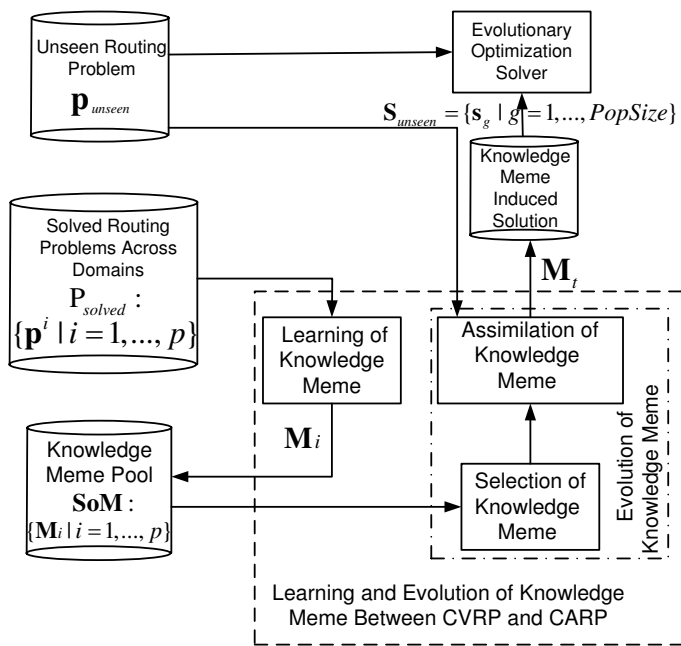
Unseen Routing Problem
$\mathbf{p}_{unseen}$

Evolutionary Optimization Solver

$\mathbf{S}_{unseen} = \{\mathbf{s}_g \mid g = 1, ..., PopSize\}$

Knowledge Meme Induced Solution

Solved Routing Problems Across Domains
$\mathrm{P}_{solved}$ :
$\{\mathbf{p}^i \mid i = 1, ..., p\}$

$\mathbf{M}_t$

Learning of Knowledge Meme

Assimilation of Knowledge Meme

$\mathbf{M}_i$

Knowledge Meme Pool
$\mathbf{SoM}$ :
$\{\mathbf{M}_i \mid i = 1, ..., p\}$

Selection of Knowledge Meme

Evolution of Knowledge Meme

Learning and Evolution of Knowledge Meme Between CVRP and CARP